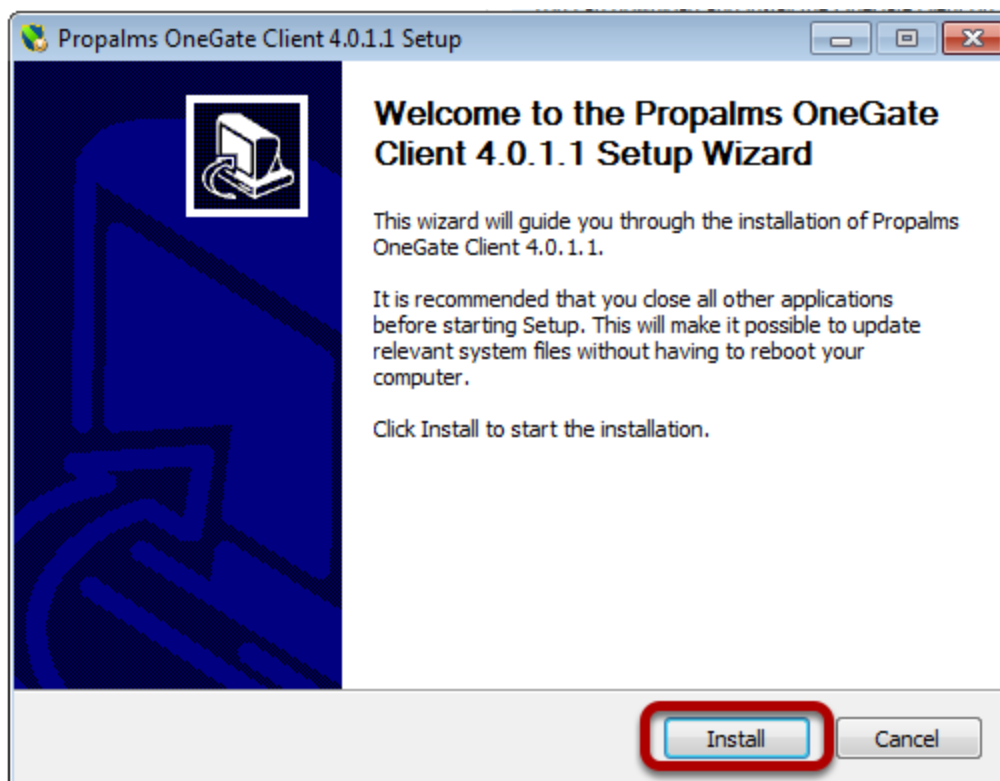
Propalms OneGate Client 4.0.1.1 Setup

Welcome to the Propalms OneGate Client 4.0.1.1 Setup Wizard

This wizard will guide you through the installation of Propalms OneGate Client 4.0.1.1.

It is recommended that you close all other applications before starting Setup. This will make it possible to update relevant system files without having to reboot your computer.

Click Install to start the installation.

Install

Cancel